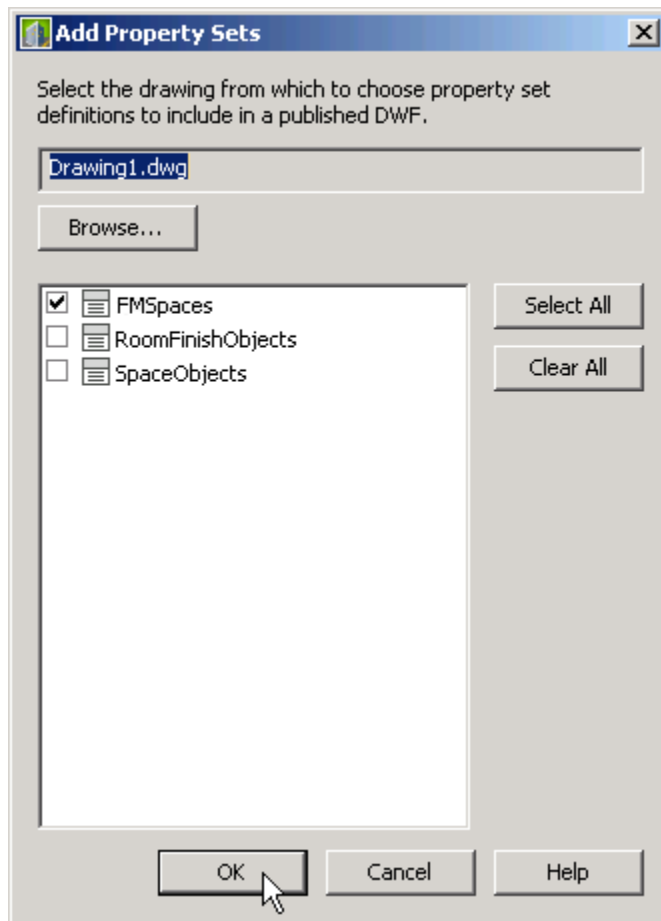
Add Property Sets

Select the drawing from which to choose property set definitions to include in a published DWF.

Drawing1.dwg

Browse...

FMSpaces
RoomFinishObjects
SpaceObjects

Select All

Clear All

OK

Cancel

Help